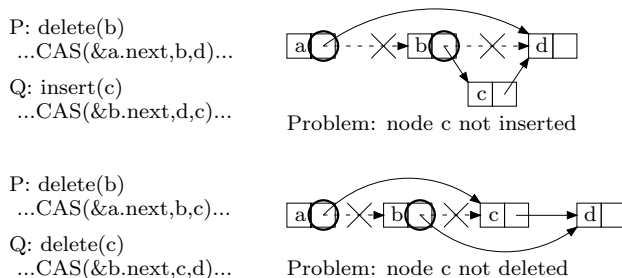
P: delete(b)
...CAS(&a.next,b,d)...

Q: insert(c)
...CAS(&b.next,d,c)...

a
b
d
c

Problem: node c not inserted

P: delete(b)
...CAS(&a.next,b,c)...

Q: delete(c)
...CAS(&b.next,c,d)...

a
b
c
d

Problem: node c not deleted